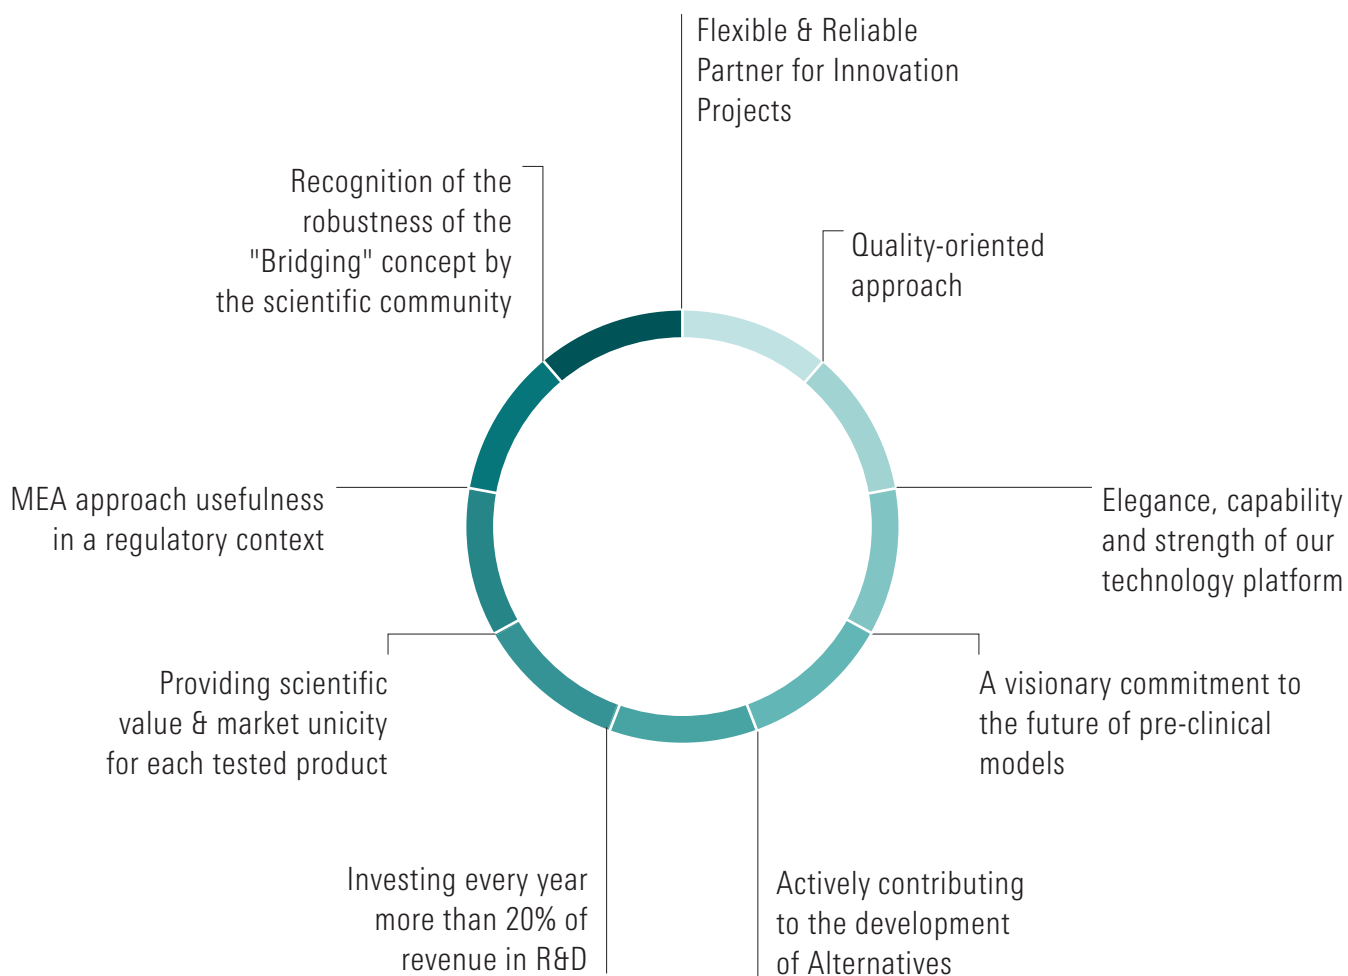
Flexible & Reliable Partner for Innovation Projects

Quality-oriented approach

Elegance, capability and strength of our technology platform

A visionary commitment to the future of pre-clinical models

Actively contributing to the development of Alternatives

Investing every year more than 20% of revenue in R&D

Providing scientific value & market unicity for each tested product

MEA approach usefulness in a regulatory context

Recognition of the robustness of the "Bridging" concept by the scientific community